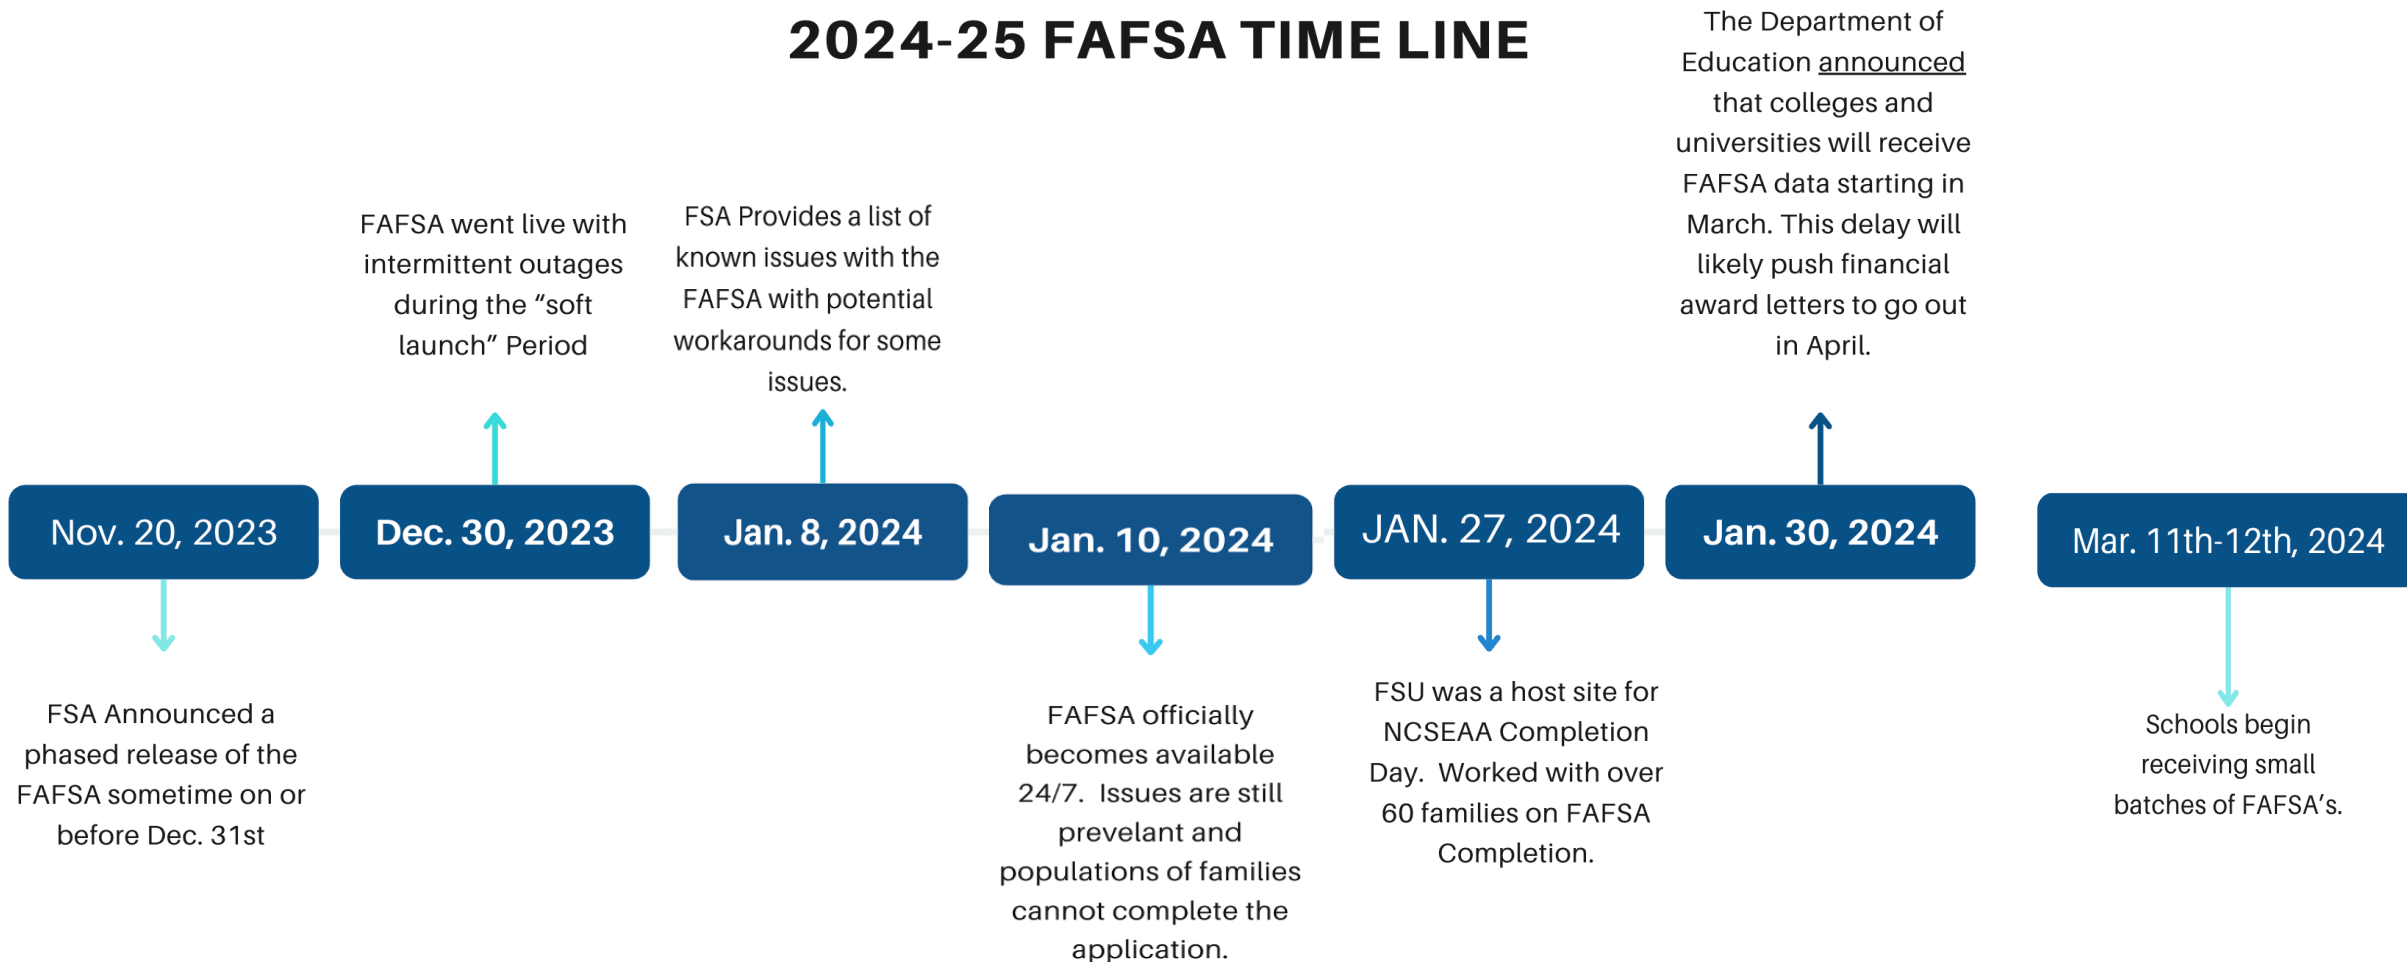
2024-25 FAFSA TIME LINE

Nov. 20, 2023

FSA Announced a phased release of the FAFSA sometime on or before Dec. 31st

Dec. 30, 2023

FAFSA went live with intermittent outages during the “soft launch” Period

Jan. 8, 2024

FSA Provides a list of known issues with the FAFSA with potential workarounds for some issues.

Jan. 10, 2024

FAFSA officially becomes available 24/7. Issues are still prevelant and populations of families cannot complete the application.

JAN. 27, 2024

FSU was a host site for NCSEAA Completion Day. Worked with over 60 families on FAFSA Completion.

Jan. 30, 2024

The Department of Education announced that colleges and universities will receive FAFSA data starting in March. This delay will likely push financial award letters to go out in April.

Mar. 11th-12th, 2024

Schools begin receiving small batches of FAFSA’s.